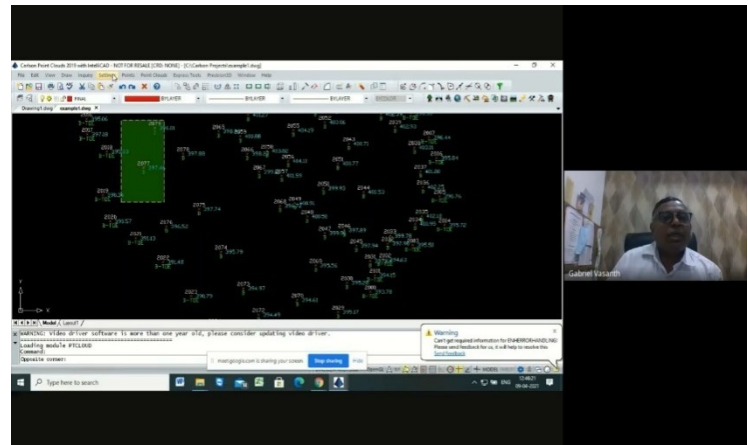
Carlson Point Clouds 2019 with IntelliCAD - NOT FOR RESALE (CRD: NONE) - [C:\Carlson Projects\example1.dwg]

File Edit View Draw Inquiry Settings Points Point Clouds Survey Tools Precision3D Window Help

BYLAYER

BYLAYER

BYLAYER

Drawing1.dwg

example1.dwg

Model

Layout1

WARNING: Video driver software is more than one year old, please consider updating video driver.

Loading module PTCLOUD

Command:

Opposite corner:

meet.google.com is sharing your screen.

Stop sharing

Hide

Warning

Can't get required information for ENHERRORHANDLING. Please send feedback for us, it will help to resolve this.

Send feedback

Type here to search

Gabriel Vasanth